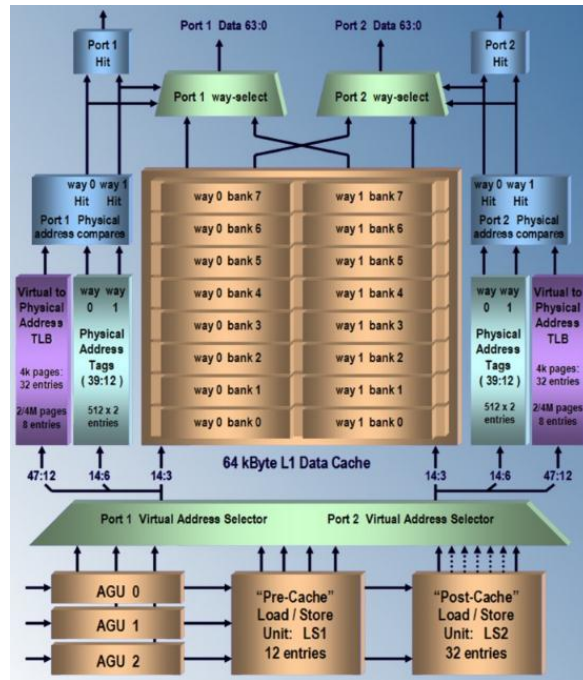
Port 1 Hit

Port 1 Data 63:0

Port 2 Data 63:0

Port 2 Hit

Port 1 way-select

Port 2 way-select

way 0 Hit way 1 Hit
Port 1 Physical address compares

way 0 Hit way 1 Hit
Port 2 Physical address compares

way 0 bank 7 | way 1 bank 7
way 0 bank 6 | way 1 bank 6
way 0 bank 5 | way 1 bank 5
way 0 bank 4 | way 1 bank 4
way 0 bank 3 | way 1 bank 3
way 0 bank 2 | way 1 bank 2
way 0 bank 1 | way 1 bank 1
way 0 bank 0 | way 1 bank 0

Virtual to Physical Address TLB
4k pages: 32 entries
2/4M pages 8 entries

way 0 way 1
Physical Address Tags ( 39:12 )
512 x 2 entries

way 0 way 1
Physical Address Tags ( 39:12 )
512 x 2 entries

Virtual to Physical Address TLB
4k pages: 32 entries
2/4M pages 8 entries

64 kByte L1 Data Cache

47:12 14:6 14:3 14:3 14:6 47:12

Port 1 Virtual Address Selector

Port 2 Virtual Address Selector

AGU 0
AGU 1
AGU 2

"Pre-Cache" Load / Store Unit: LS1 12 entries

"Post-Cache" Load / Store Unit: LS2 32 entries